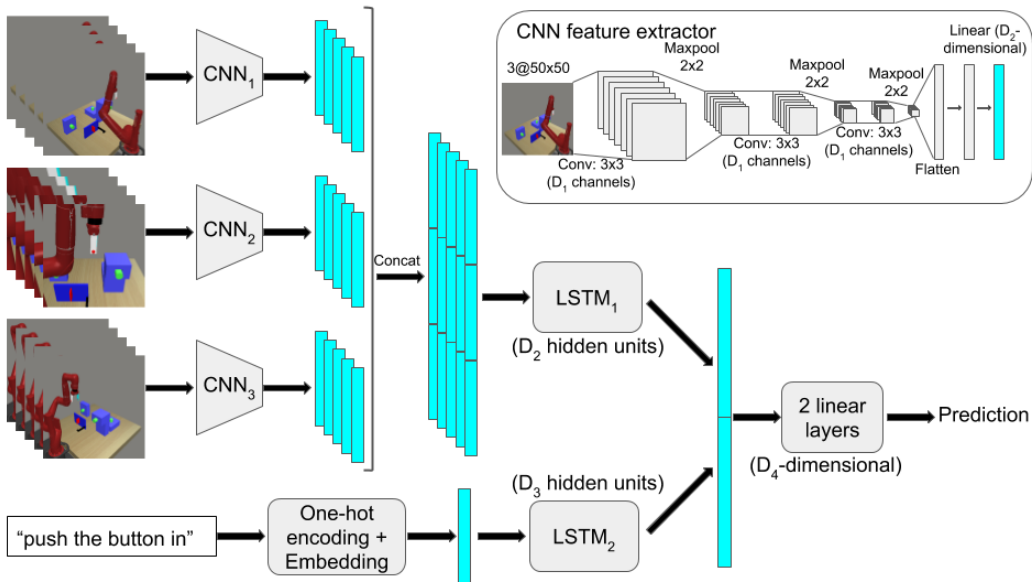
CNN feature extractor

3@50x50

Maxpool 2x2

Maxpool 2x2

Maxpool 2x2

Linear ($D_2$-dimensional)

Conv: 3x3 ($D_1$ channels)

Conv: 3x3 ($D_1$ channels)

Conv: 3x3 ($D_1$ channels)

Flatten

$CNN_1$

$CNN_2$

$CNN_3$

Concat

$LSTM_1$

($D_2$ hidden units)

($D_3$ hidden units)

$LSTM_2$

2 linear layers

($D_4$-dimensional)

Prediction

"push the button in"

One-hot encoding + Embedding